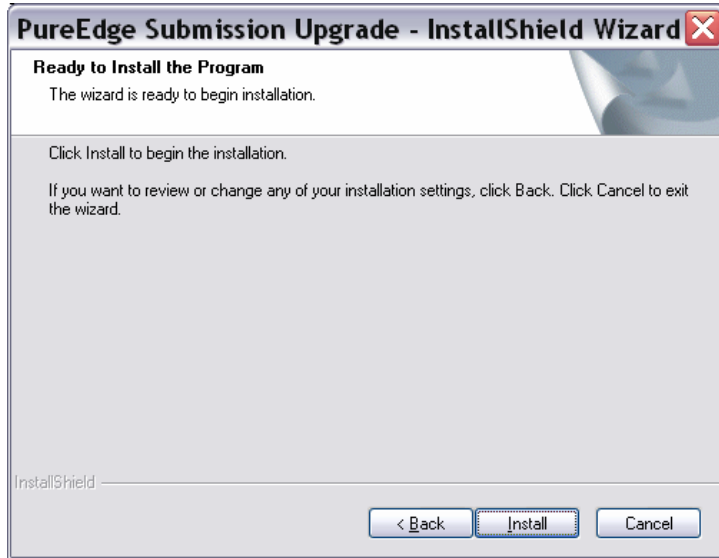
PureEdge Submission Upgrade - InstallShield Wizard

Ready to Install the Program

The wizard is ready to begin installation.

Click Install to begin the installation.

If you want to review or change any of your installation settings, click Back. Click Cancel to exit the wizard.

InstallShield

< Back

Install

Cancel